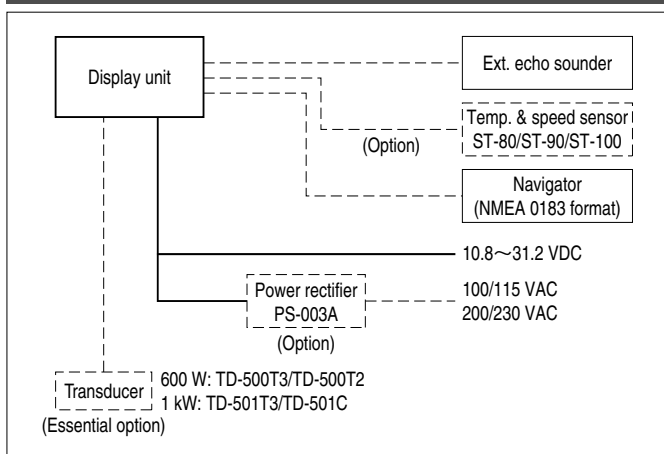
Display unit

Ext. echo sounder

Temp. & speed sensor
ST-80/ST-90/ST-100

(Option)

Navigator
(NMEA 0183 format)

10.8〜31.2 VDC

Power rectifier
PS-003A

(Option)

100/115 VAC
200/230 VAC

Transducer

600 W: TD-500T3/TD-500T2
1 kW: TD-501T3/TD-501C

(Essential option)